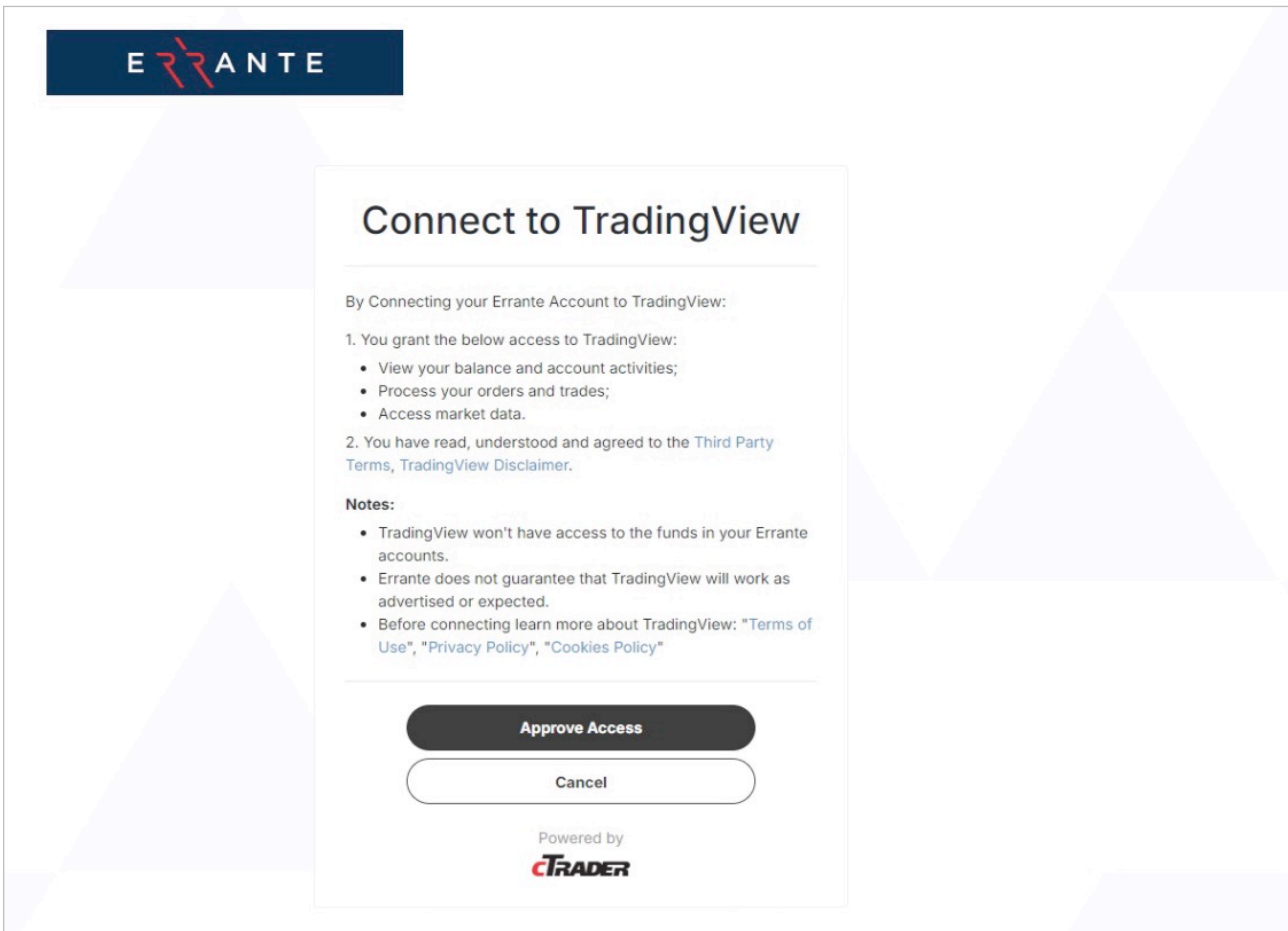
ERRANTE

Connect to TradingView

By Connecting your Errante Account to TradingView:

1. You grant the below access to TradingView:
- View your balance and account activities;
- Process your orders and trades;
- Access market data.

2. You have read, understood and agreed to the Third Party Terms, TradingView Disclaimer.

Notes:
- TradingView won't have access to the funds in your Errante accounts.
- Errante does not guarantee that TradingView will work as advertised or expected.
- Before connecting learn more about TradingView: "Terms of Use", "Privacy Policy", "Cookies Policy"

Approve Access

Cancel

Powered by
cTRADER